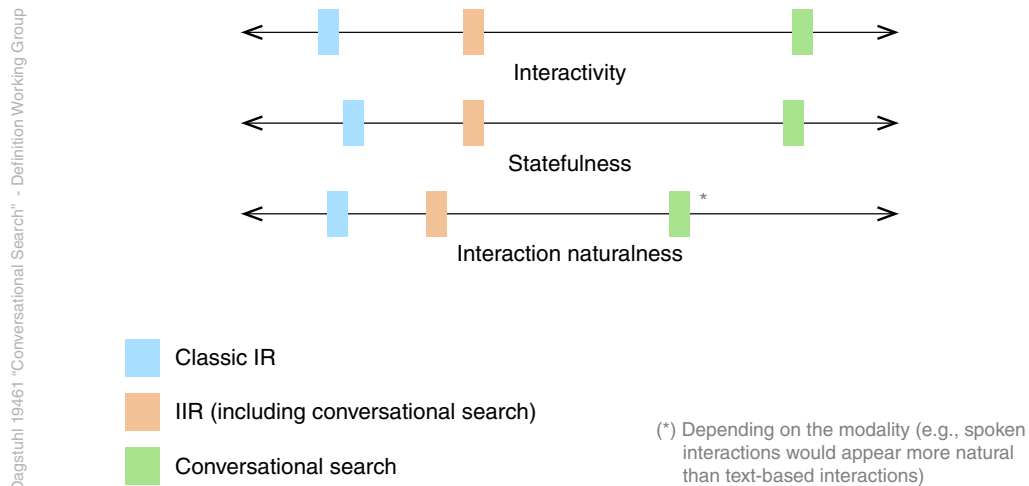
Dagstuhl 19461 "Conversational Search" - Definition Working Group

Interactivity

Statefulness

*

Interaction naturalness

Classic IR

IIR (including conversational search)

Conversational search

(*) Depending on the modality (e.g., spoken interactions would appear more natural than text-based interactions)